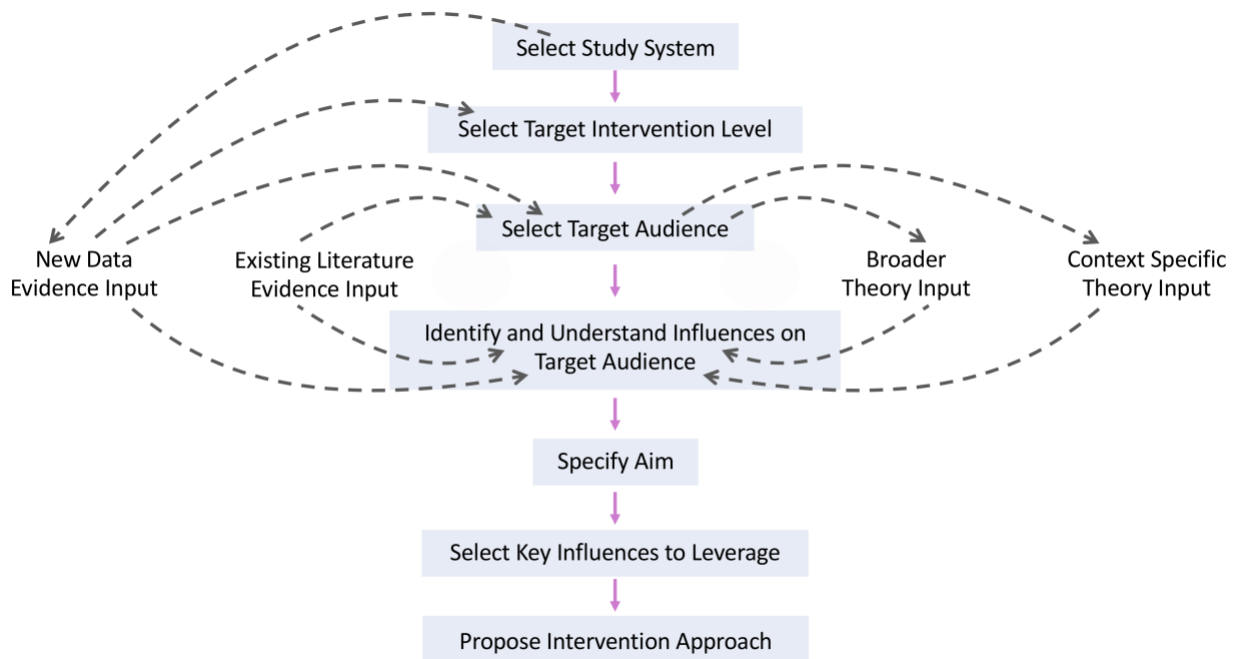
Select Study System

Select Target Intervention Level

Select Target Audience

New Data Evidence Input

Existing Literature Evidence Input

Broader Theory Input

Context Specific Theory Input

Identify and Understand Influences on Target Audience

Specify Aim

Select Key Influences to Leverage

Propose Intervention Approach